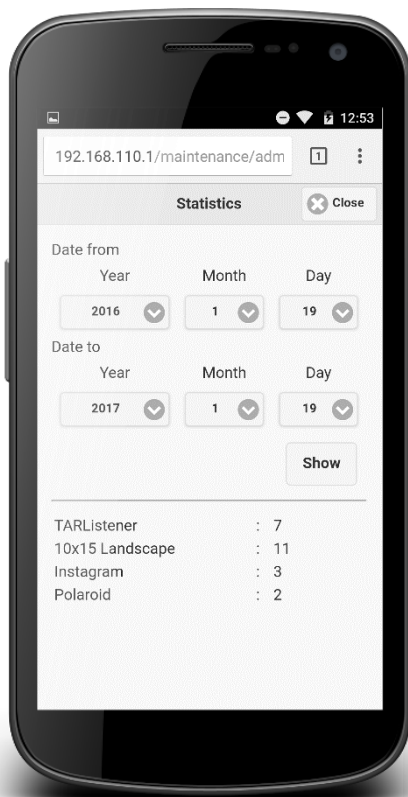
12:53

192.168.110.1/maintenance/adm

1

Statistics

Close

Date from

Year Month Day

2016 1 19

Date to

Year Month Day

2017 1 19

Show

TARListener : 7
10x15 Landscape : 11
Instagram : 3
Polaroid : 2